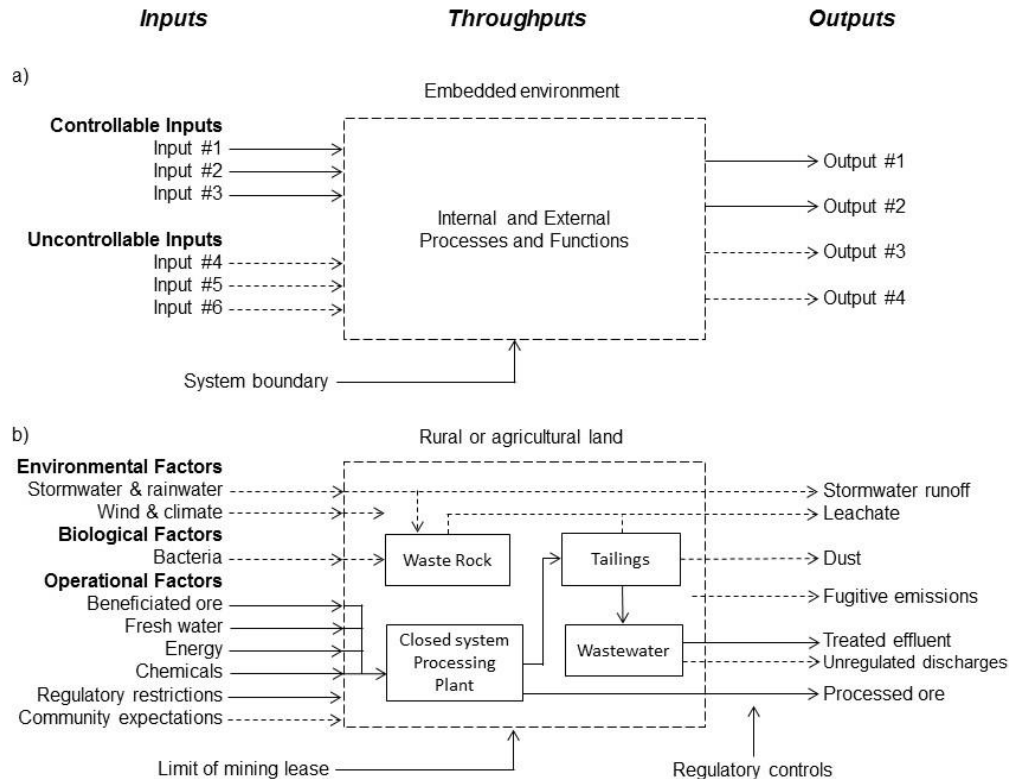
Inputs Throughputs Outputs

a)

Embedded environment

Controllable Inputs
Input #1
Input #2
Input #3

Uncontrollable Inputs
Input #4
Input #5
Input #6

Internal and External Processes and Functions

Output #1
Output #2
Output #3
Output #4

System boundary

b)

Rural or agricultural land

Environmental Factors
Stormwater & rainwater
Wind & climate
Biological Factors
Bacteria
Operational Factors
Beneficiated ore
Fresh water
Energy
Chemicals
Regulatory restrictions
Community expectations

Waste Rock
Tailings
Closed system Processing Plant
Wastewater

Stormwater runoff
Leachate
Dust
Fugitive emissions
Treated effluent
Unregulated discharges
Processed ore

Limit of mining lease

Regulatory controls